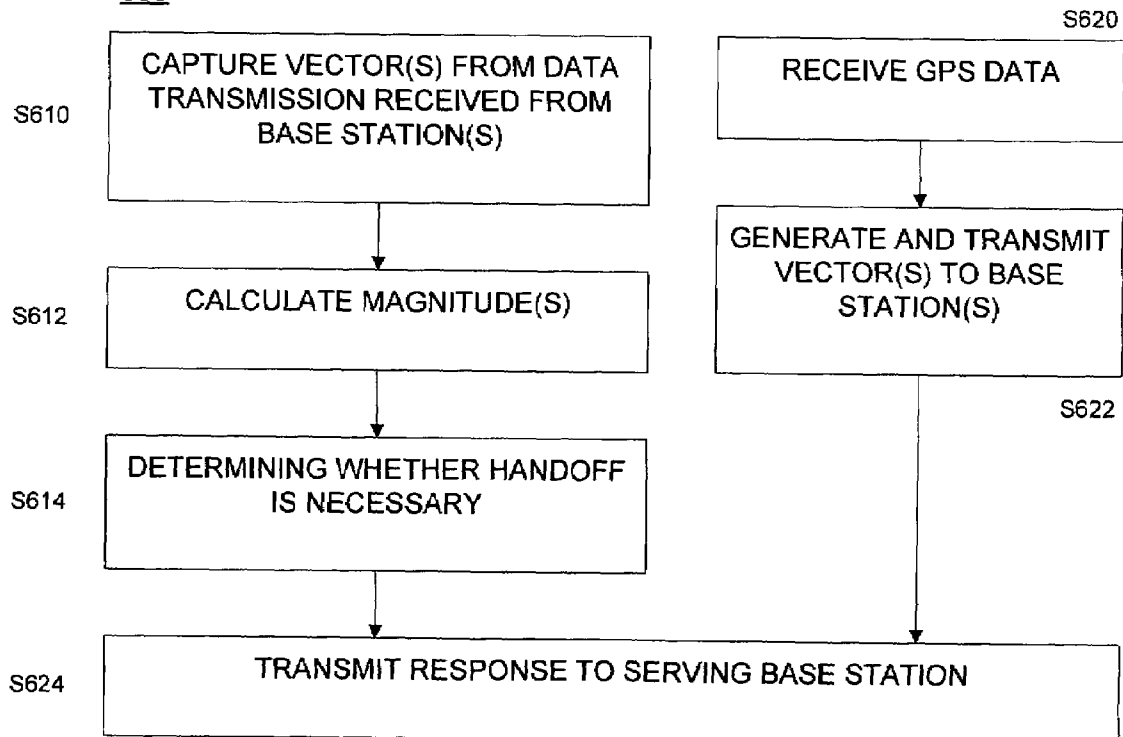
S620

S610

CAPTURE VECTOR(S) FROM DATA TRANSMISSION RECEIVED FROM BASE STATION(S)

RECEIVE GPS DATA

GENERATE AND TRANSMIT VECTOR(S) TO BASE STATION(S)

S612

CALCULATE MAGNITUDE(S)

S622

S614

DETERMINING WHETHER HANDOFF IS NECESSARY

S624

TRANSMIT RESPONSE TO SERVING BASE STATION